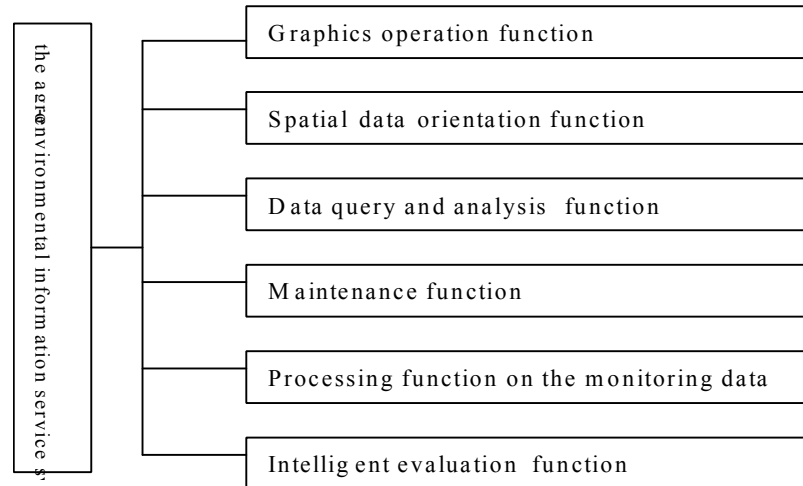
the agro-environmental information service s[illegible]

Graphics operation function

Spatial data orientation function

Data query and analysis function

Maintenance function

Processing function on the monitoring data

Intelligent evaluation function